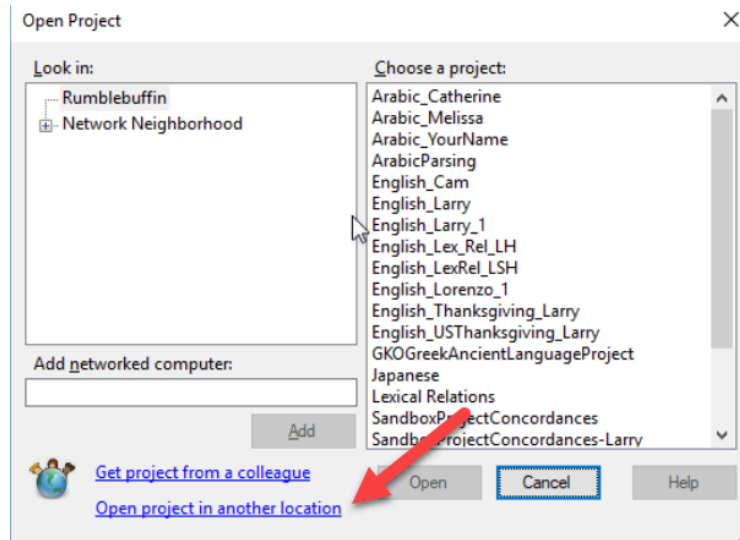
Open Project

Look in:

Rumblebuffin
Network Neighborhood

Add networked computer:

Add

Choose a project:

Arabic_Catherine
Arabic_Melissa
Arabic_YourName
ArabicParsing
English_Cam
English_Larry
English_Larry_1
English_Lex_Rel_LH
English_LexRel_LSH
English_Lorenzo_1
English_Thanksgiving_Larry
English_USThanksgiving_Larry
GKOGreekAncientLanguageProject
Japanese
Lexical Relations
SandboxProjectConcordances
SandboxProjectConcordances-Larry

Get project from a colleague

Open project in another location

Open

Cancel

Help